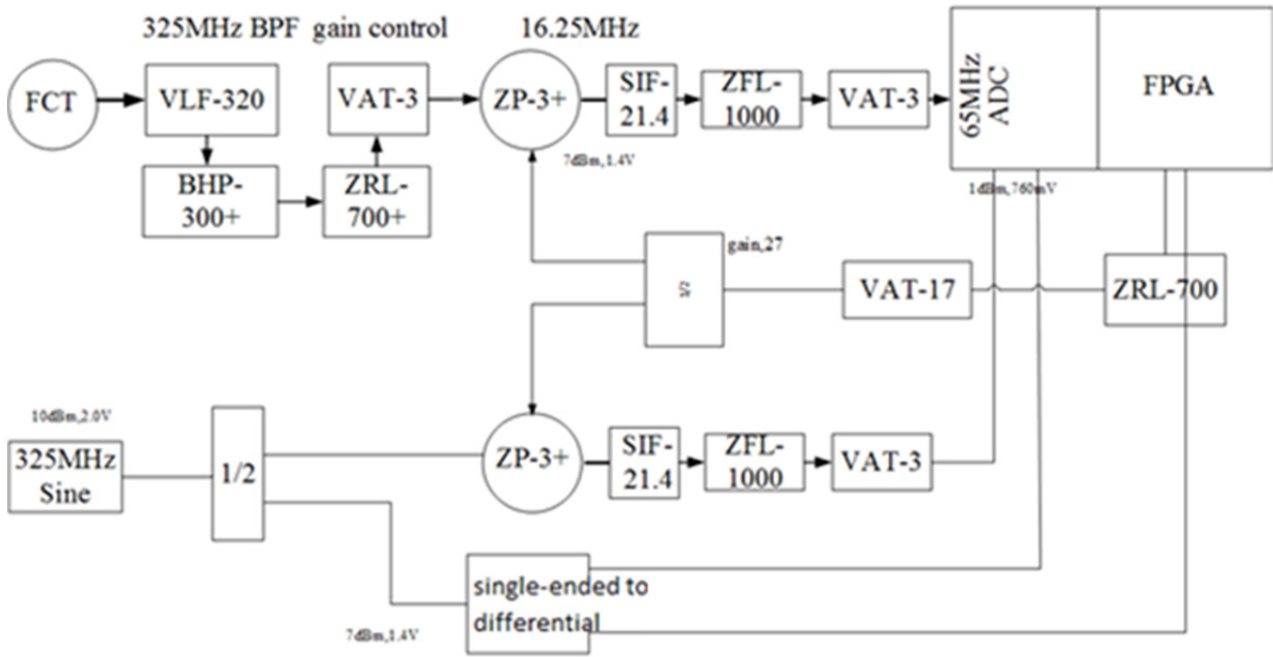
325MHz BPF gain control

16.25MHz

FCT

VLF-320

VAT-3

ZP-3+

SIF-21.4

ZFL-1000

VAT-3

65MHz ADC

FPGA

BHP-300+

ZRL-700+

7dBm,1.4V

1dBm,760mV

gain,27

VAT-17

ZRL-700

10dBm,2.0V

325MHz Sine

1/2

ZP-3+

SIF-21.4

ZFL-1000

VAT-3

single-ended to differential

7dBm,1.4V